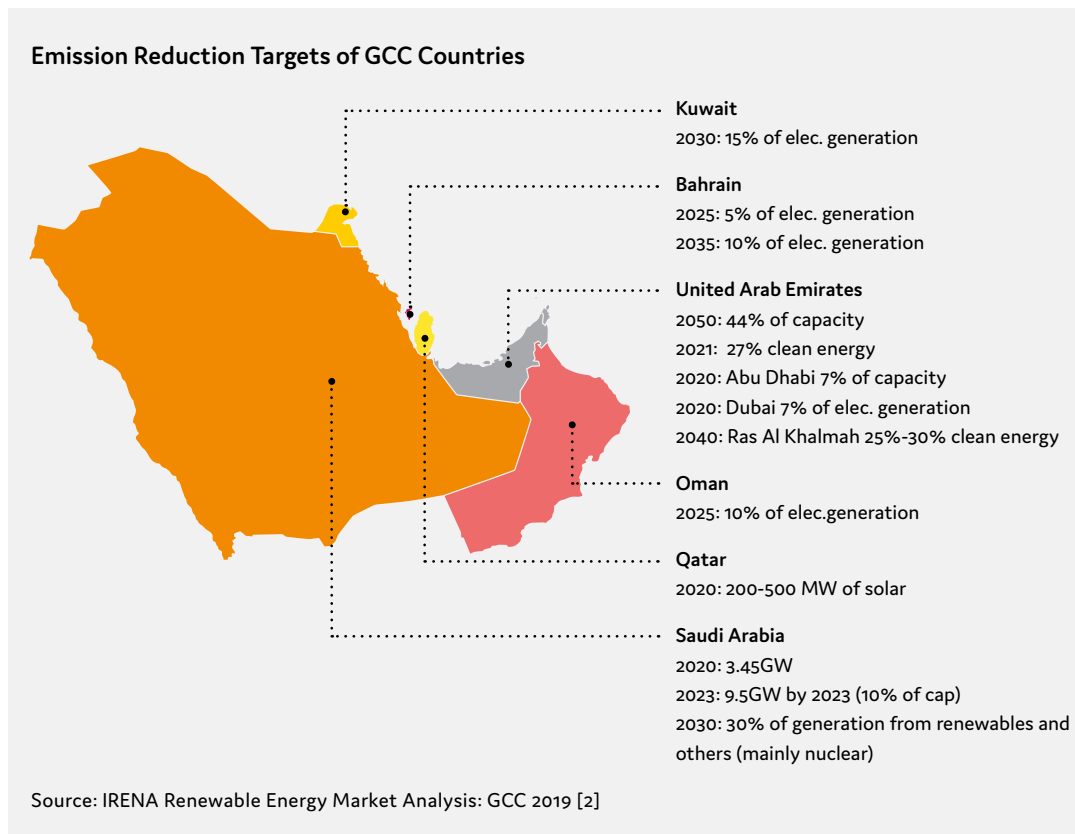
Emission Reduction Targets of GCC Countries

Kuwait
2030: 15% of elec. generation

Bahrain
2025: 5% of elec. generation
2035: 10% of elec. generation

United Arab Emirates
2050: 44% of capacity
2021: 27% clean energy
2020: Abu Dhabi 7% of capacity
2020: Dubai 7% of elec. generation
2040: Ras Al Khalmah 25%-30% clean energy

Oman
2025: 10% of elec.generation

Qatar
2020: 200-500 MW of solar

Saudi Arabia
2020: 3.45GW
2023: 9.5GW by 2023 (10% of cap)
2030: 30% of generation from renewables and others (mainly nuclear)

Source: IRENA Renewable Energy Market Analysis: GCC 2019 [2]